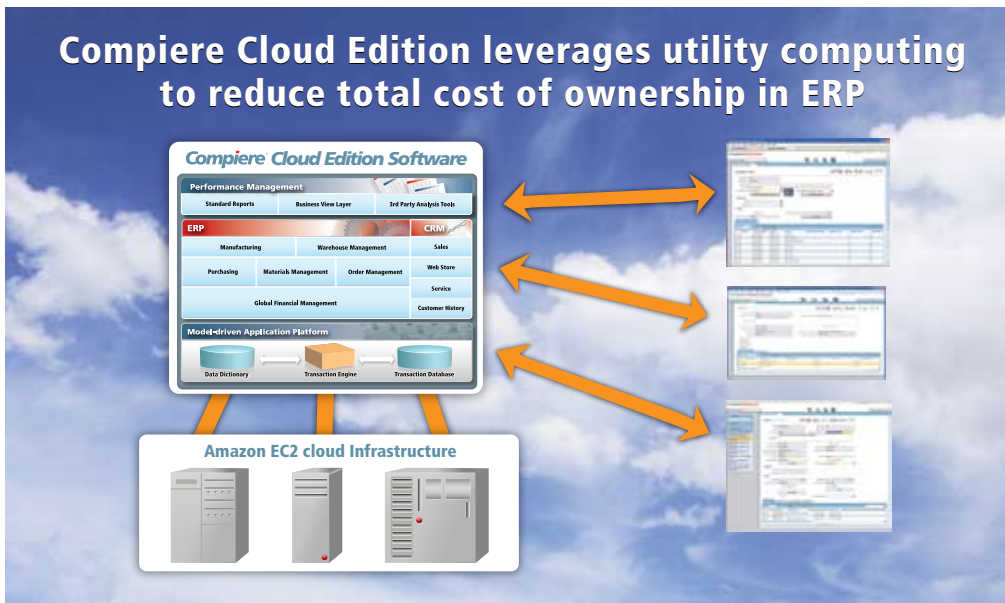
Compiere Cloud Edition leverages utility computing to reduce total cost of ownership in ERP

Compiere Cloud Edition Software

Performance Management

Standard Reports
Business View Layer
3rd Party Analysis Tools

ERP

CRM

Manufacturing
Warehouse Management
Sales
Purchasing
Materials Management
Order Management
Web Store
Service
Global Financial Management
Customer History

Model-driven Application Platform

Data Dictionary
Transaction Engine
Transaction Database

Amazon EC2 cloud Infrastructure